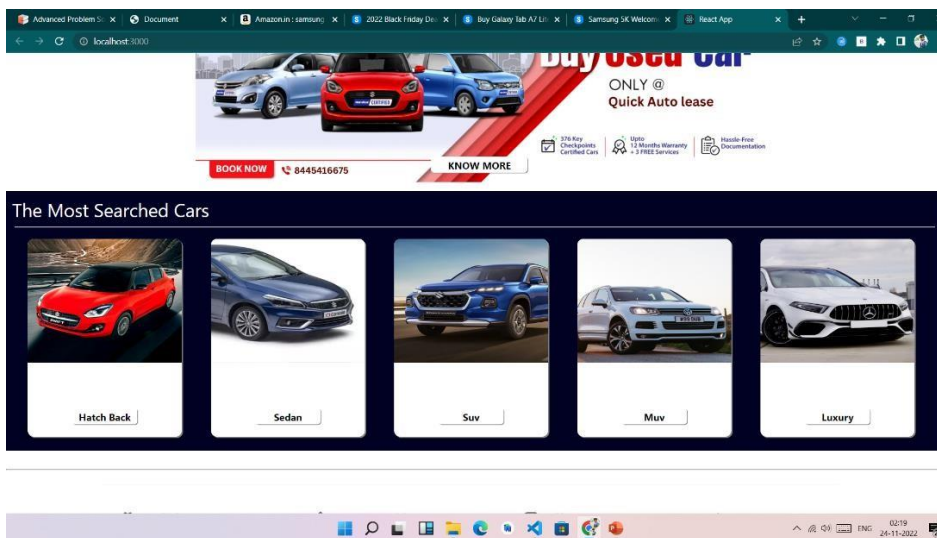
Advanced Problem S × | Document × | Amazon.in : samsung × | 2022 Black Friday De × | Buy Galaxy Tab A7 Li × | Samsung SK Welcom × | React App × | +

localhost:3000

Buy Used Car
ONLY @
Quick Auto lease

376 Key Checkpoints Certified Cars
Upto 12 Months Warranty + 3 FREE Services
Hassle-Free Documentation

BOOK NOW
8445416675
KNOW MORE

The Most Searched Cars

Hatch Back
Sedan
Suv
Muv
Luxury

ENG
02:19
24-11-2022